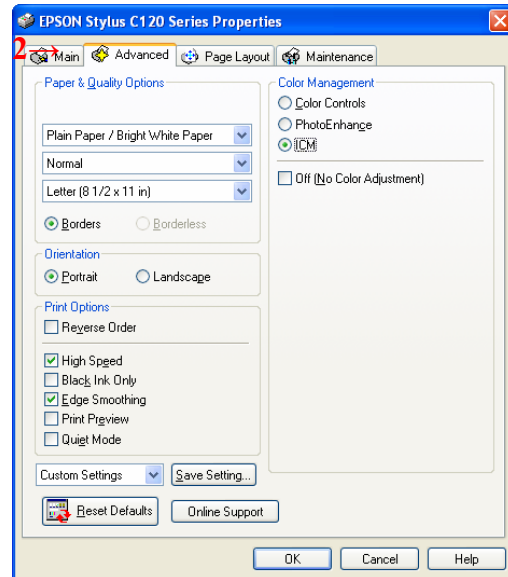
EPSON Stylus C120 Series Properties

2

Main
Advanced
Page Layout
Maintenance

Paper & Quality Options

Plain Paper / Bright White Paper
Normal
Letter (8 1/2 x 11 in)
Borders
Borderless

Orientation
Portrait
Landscape

Print Options
Reverse Order
High Speed
Black Ink Only
Edge Smoothing
Print Preview
Quiet Mode

Color Management
Color Controls
PhotoEnhance
ICM
Off (No Color Adjustment)

Custom Settings
Save Setting...
Reset Defaults
Online Support

OK
Cancel
Help